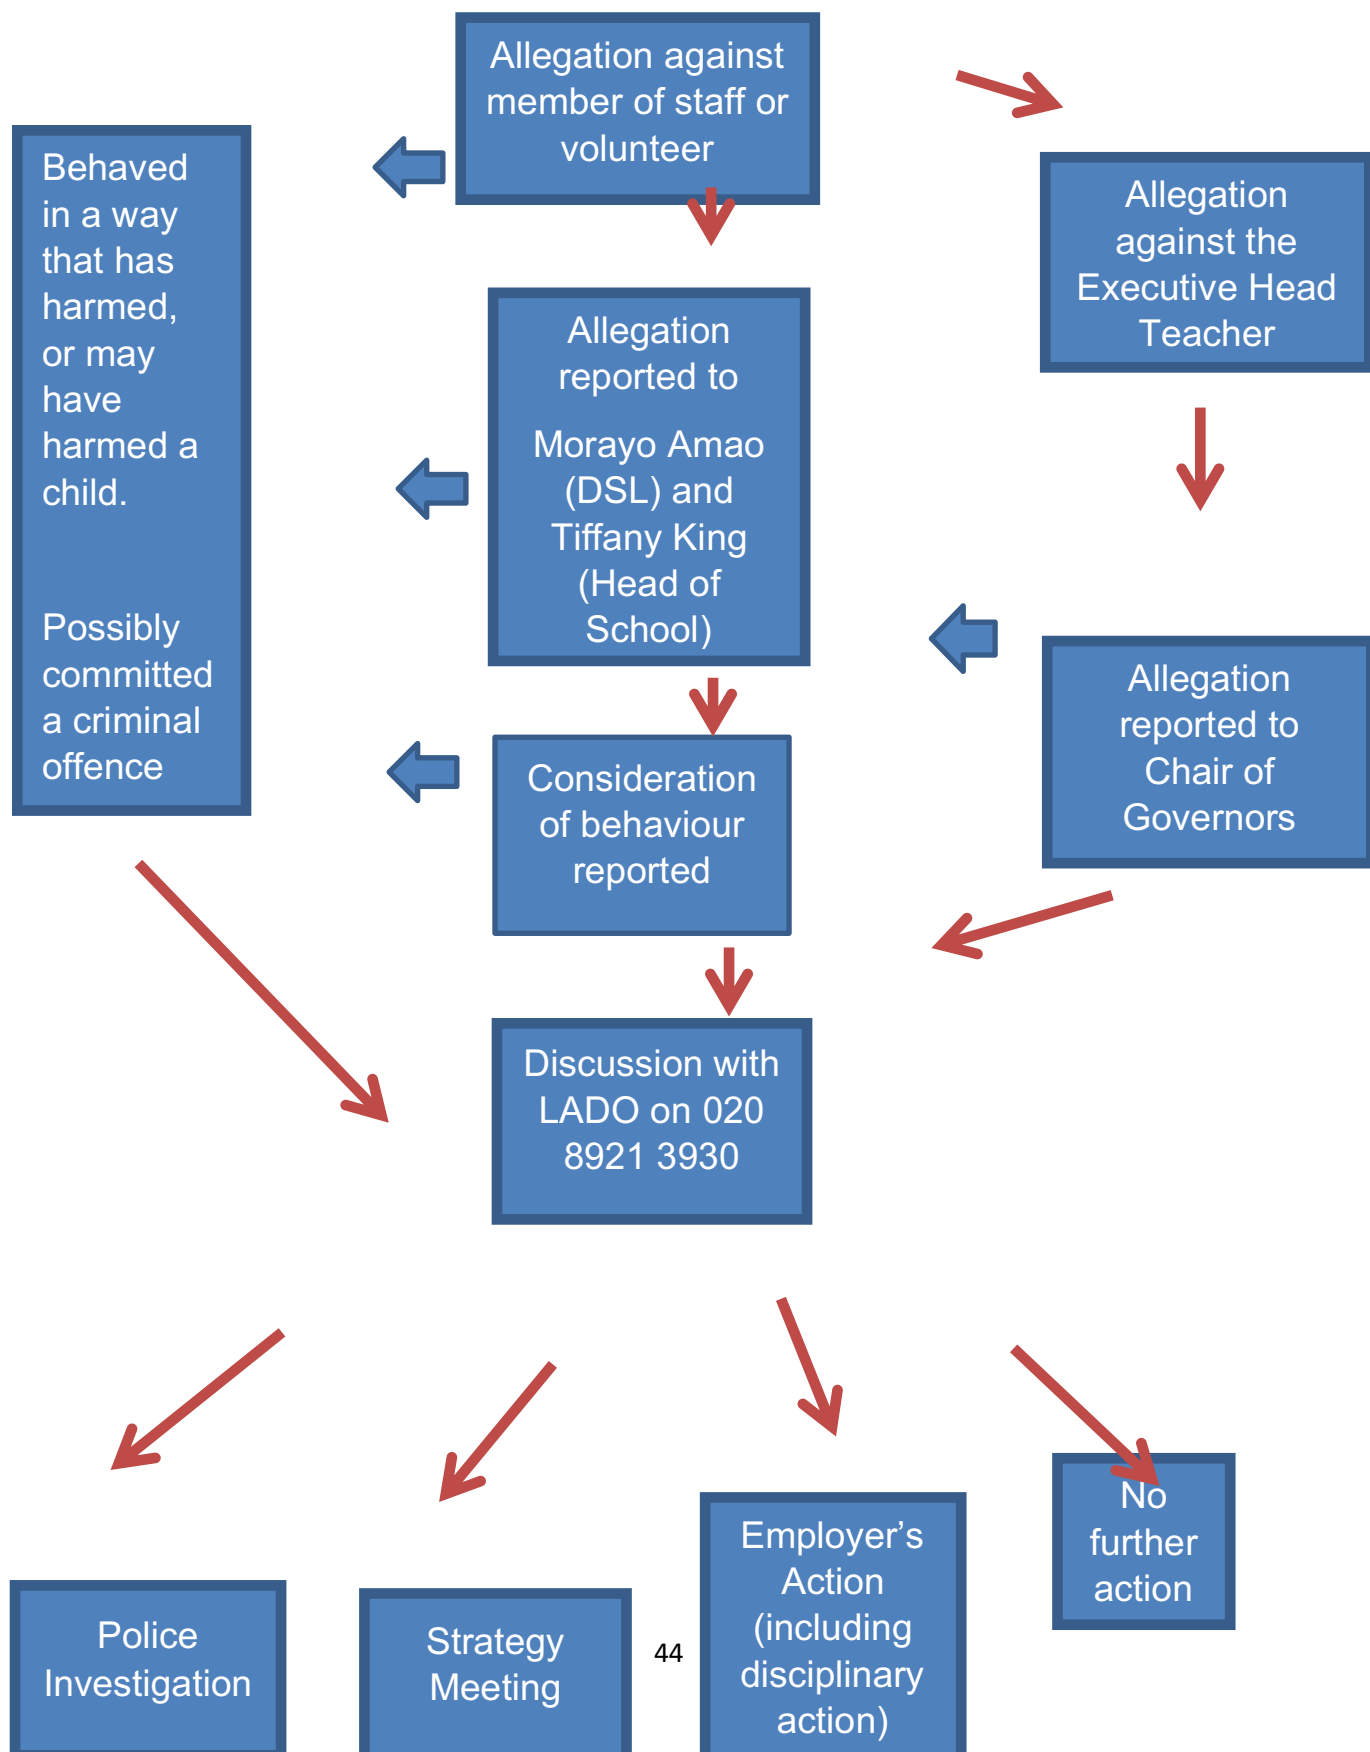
Allegation against member of staff or volunteer

Behaved in a way that has harmed, or may have harmed a child.

Possibly committed a criminal offence

Allegation against the Executive Head Teacher

Allegation reported to

Morayo Amao (DSL) and Tiffany King (Head of School)

Allegation reported to Chair of Governors

Consideration of behaviour reported

Discussion with LADO on 020 8921 3930

Police Investigation

Strategy Meeting

44

Employer's Action (including disciplinary action)

No further action